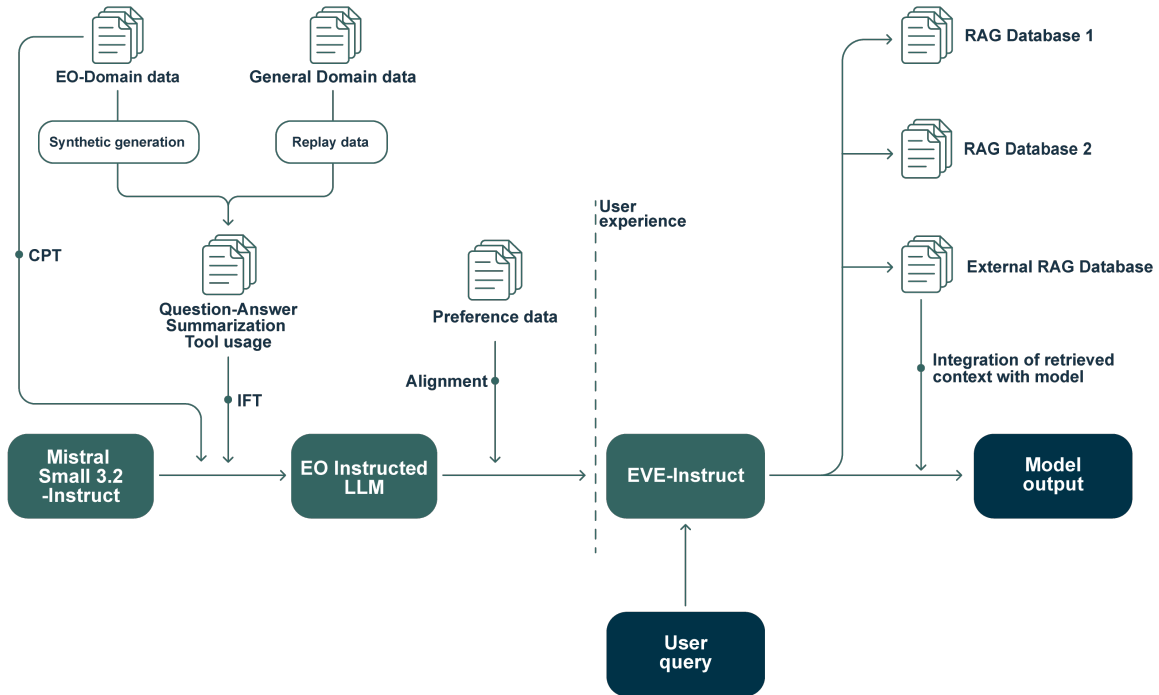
EO-Domain data

General Domain data

Synthetic generation

Replay data

CPT

Question-Answer
Summarization
Tool usage

IFT

Preference data

Alignment

User experience

RAG Database 1

RAG Database 2

External RAG Database

Integration of retrieved context with model

Mistral Small 3.2 -Instruct

EO Instructed LLM

EVE-Instruct

Model output

User query